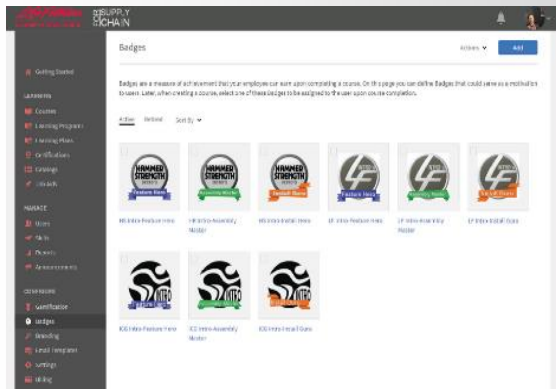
SUPPLY CHAIN

Badges

Actions ▾

Add

Getting Started

LEARNING

Courses

Learning Programs

Learning Plans

Certifications

Catalogs

Libraries

MANAGE

Users

Skills

Groups

Announcements

CONFIGURE

Gamification

Badges

Branding

Email Templates

Settings

Billing

Badges are a measure of achievement that your employee can earn upon completing a course. On this page you can define Badges that could serve as a motivation to users. Later, when creating a course, select one of these badges to be assigned to the user upon course completion.

Active

Retired

Sort By ▾

HAMMER STRENGTH

Feature Hero

HAMMER STRENGTH

Assembly Master

HAMMER STRENGTH

Install Guru

Feature Hero

Assembly Master

Install Guru

HS Intro Feature Hero

HS Intro Assembly Master

HS Intro Install Guru

LF Intro Feature Hero

LF Intro Assembly Master

LF Intro Install Guru

ICG Intro Feature Hero

ICG Intro Assembly Master

ICG Intro Install Guru